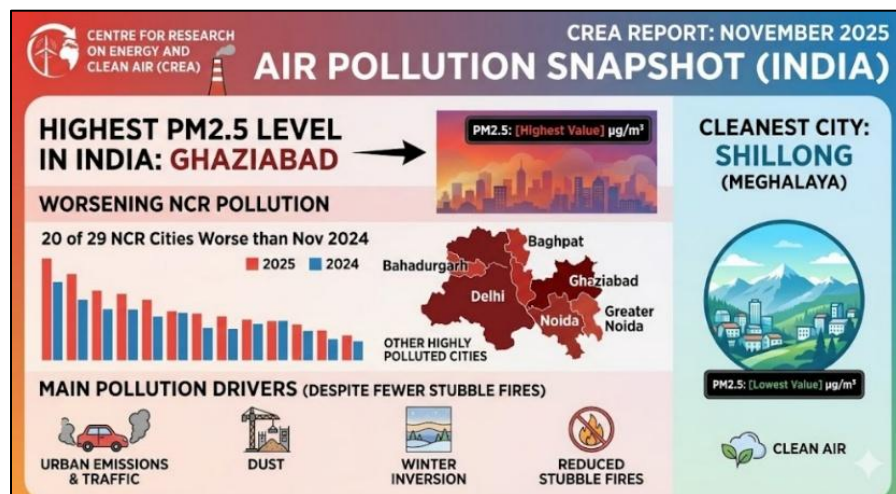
CENTRE FOR RESEARCH ON ENERGY AND CLEAN AIR (CREA)

CREA REPORT: NOVEMBER 2025

AIR POLLUTION SNAPSHOT (INDIA)

HIGHEST PM2.5 LEVEL IN INDIA: GHAZIABAD

PM2.5: [Highest Value] µg/m³

CLEANEST CITY: SHILLONG (MEGHALAYA)

WORSENING NCR POLLUTION

20 of 29 NCR Cities Worse than Nov 2024

2025 2024

Baghpat

Bahadurgarh

Ghaziabad

Delhi

Noida

Greater Noida

OTHER HIGHLY POLLUTED CITIES

PM2.5: [Lowest Value] µg/m³

MAIN POLLUTION DRIVERS (DESPITE FEWER STUBBLE FIRES)

URBAN EMISSIONS & TRAFFIC

DUST

WINTER INVERSION

REDUCED STUBBLE FIRES

CLEAN AIR